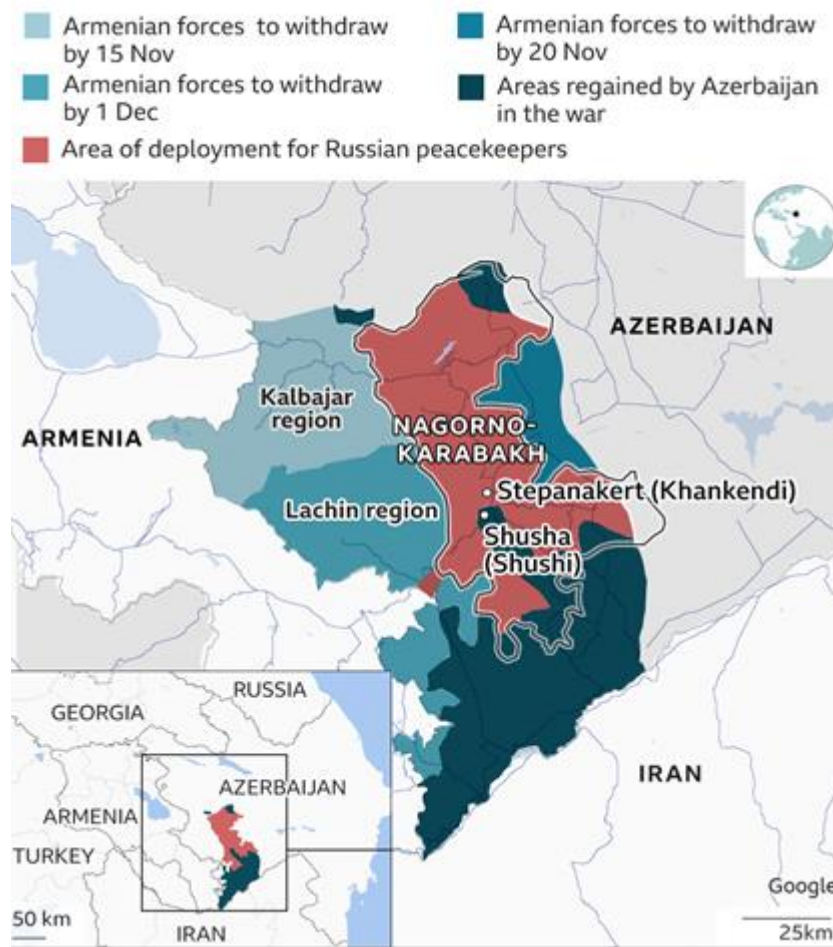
Armenian forces to withdraw by 15 Nov
Armenian forces to withdraw by 20 Nov
Armenian forces to withdraw by 1 Dec
Areas regained by Azerbaijan in the war
Area of deployment for Russian peacekeepers

AZERBAIJAN
Kalbajar region
ARMENIA
NAGORNO-KARABAKH
Stepanakert (Khankendi)
Lachin region
Shusha (Shushi)
IRAN

RUSSIA
GEORGIA
AZERBAIJAN
ARMENIA
TURKEY
50 km
IRAN

Google
25km